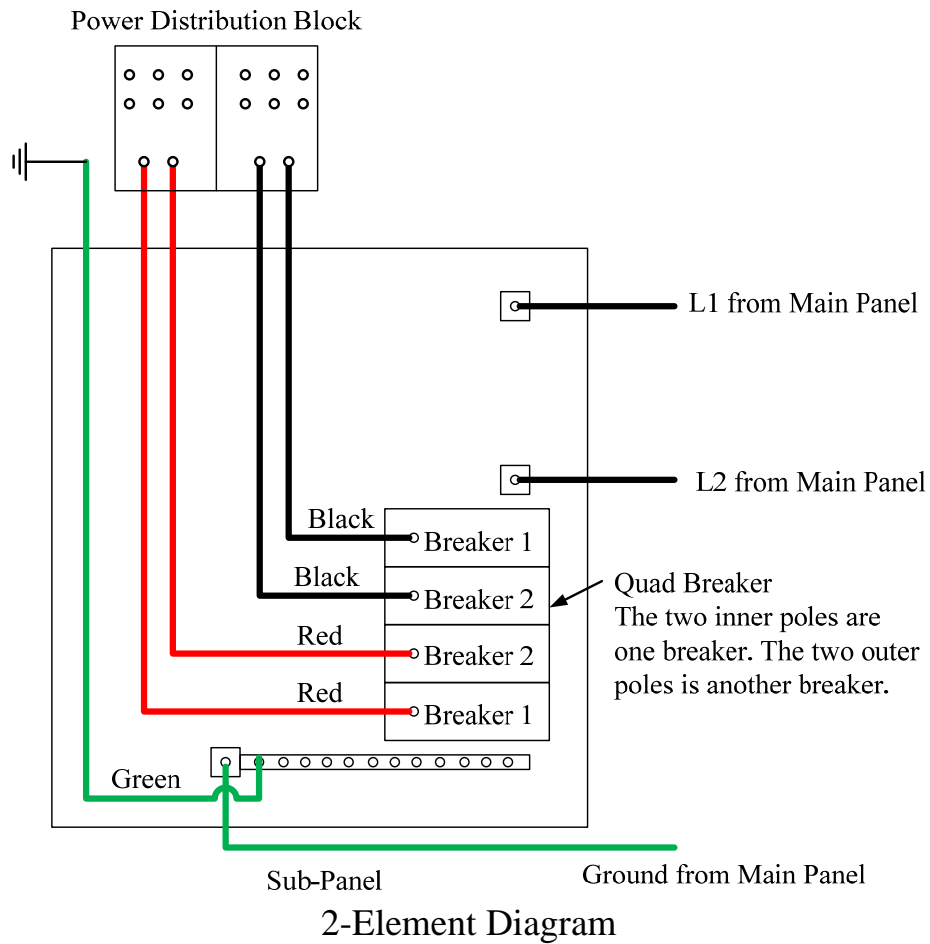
Power Distribution Block

L1 from Main Panel

L2 from Main Panel

Black
Breaker 1

Black
Breaker 2

Quad Breaker
The two inner poles are one breaker. The two outer poles is another breaker.

Red
Breaker 2

Red
Breaker 1

Green

Sub-Panel

Ground from Main Panel

2-Element Diagram